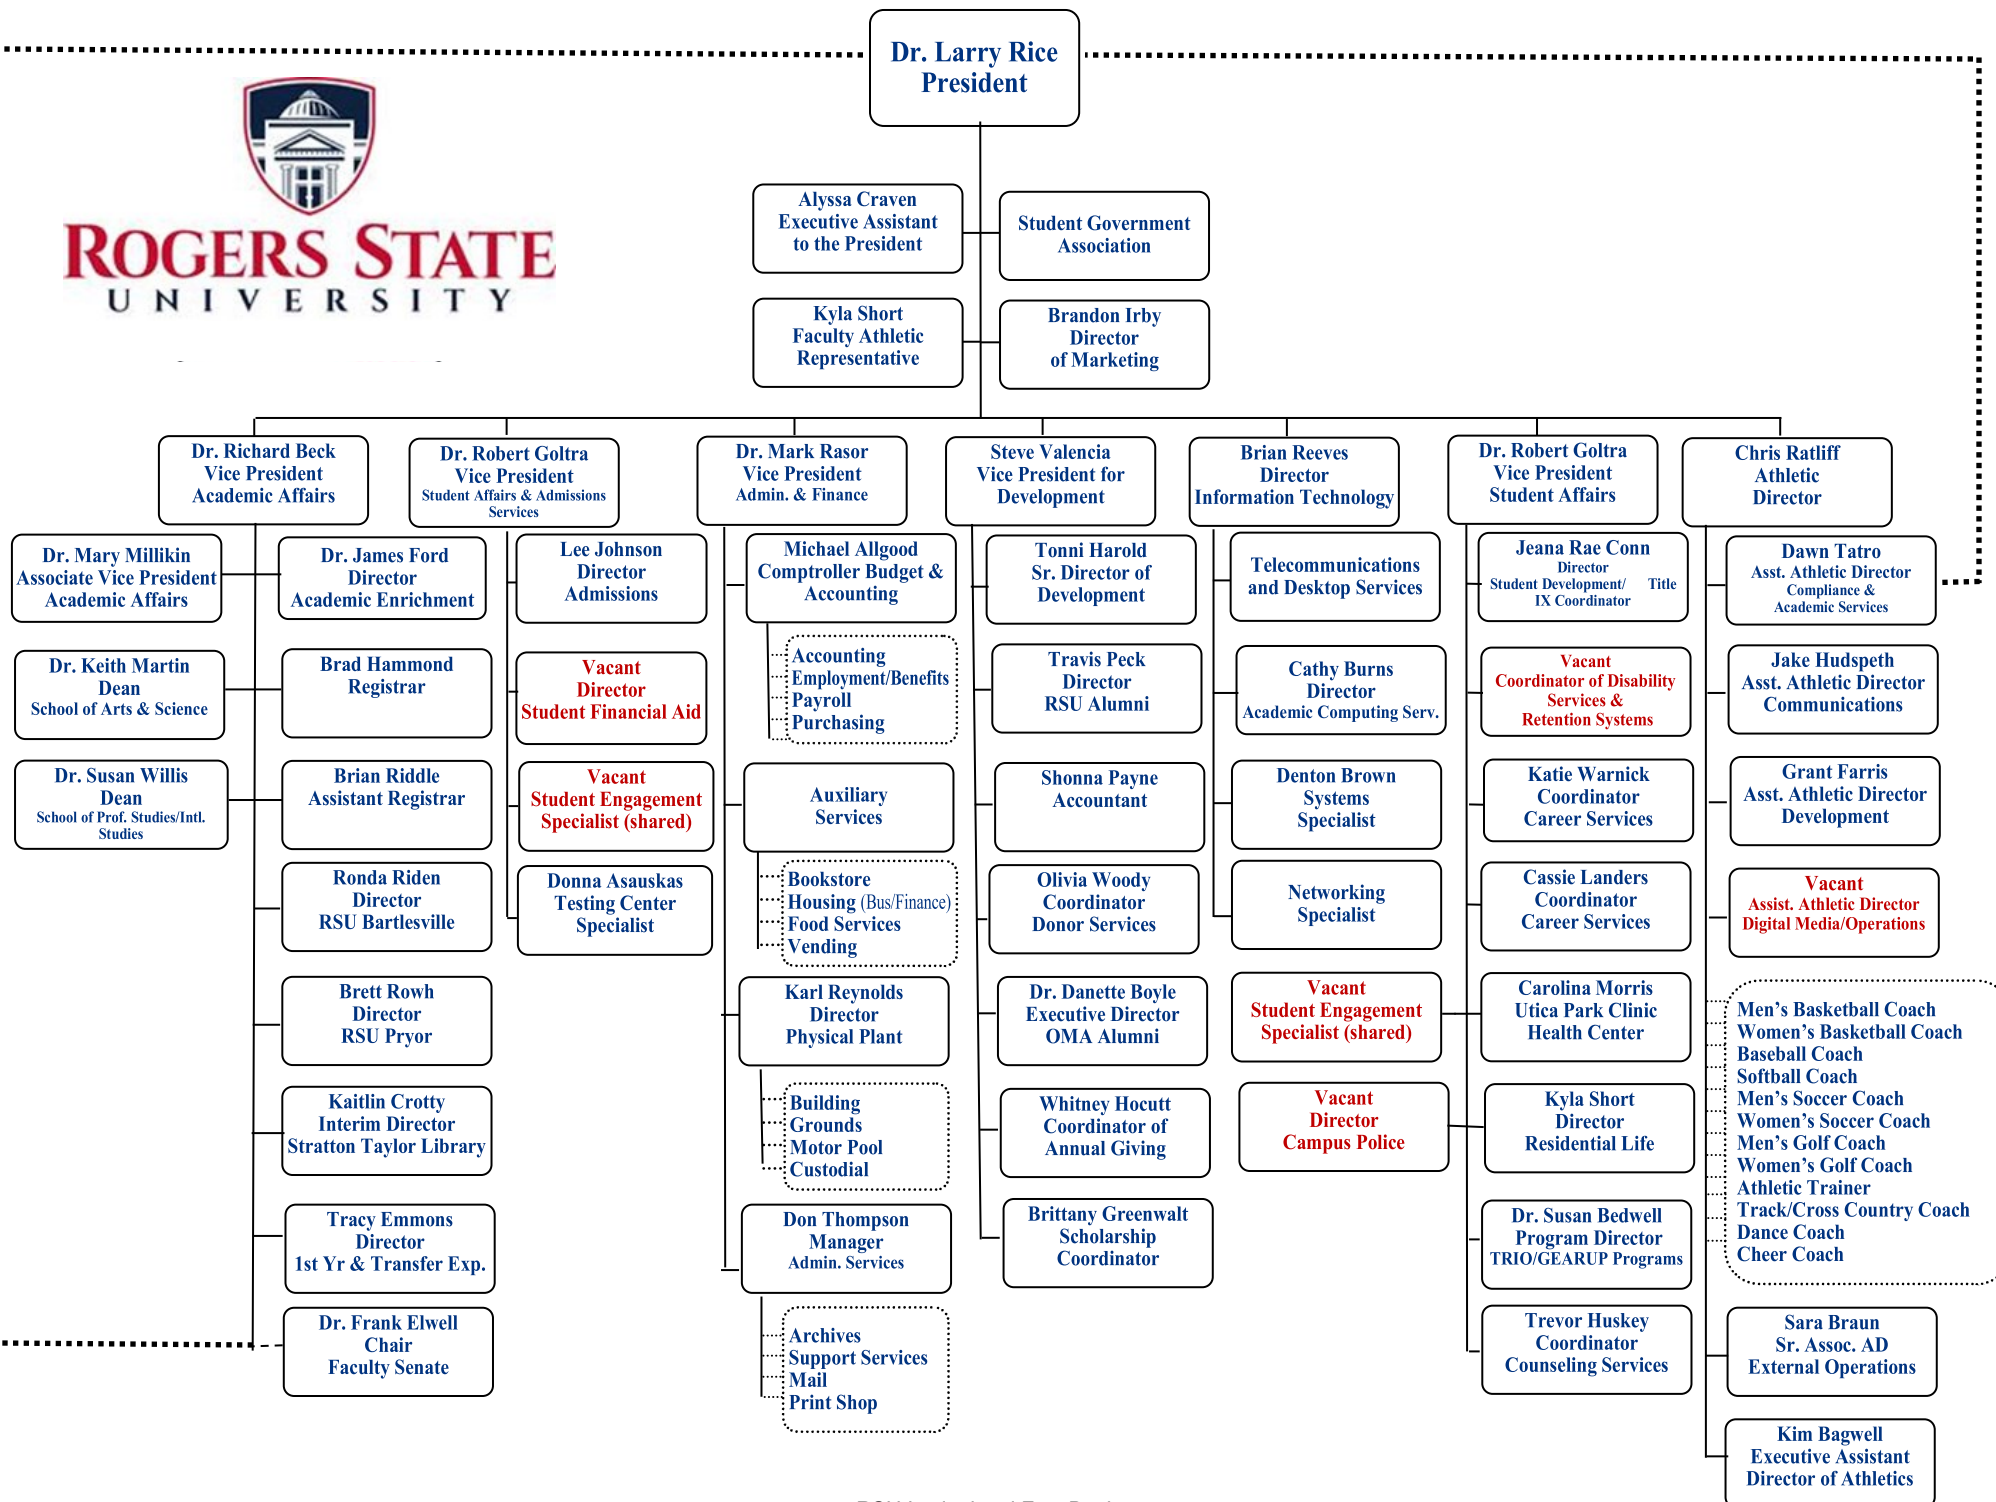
Dr. Larry Rice
President

ROGERS STATE
UNIVERSITY

Alyssa Craven
Executive Assistant
to the President

Student Government
Association

Kyla Short
Faculty Athletic
Representative

Brandon Irby
Director
of Marketing

Dr. Richard Beck
Vice President
Academic Affairs

Dr. Robert Goltra
Vice President
Student Affairs & Admissions
Services

Dr. Mark Rasor
Vice President
Admin. & Finance

Steve Valencia
Vice President for
Development

Brian Reeves
Director
Information Technology

Dr. Robert Goltra
Vice President
Student Affairs

Chris Ratliff
Athletic
Director

Dr. Mary Millikin
Associate Vice President
Academic Affairs

Dr. Keith Martin
Dean
School of Arts & Science

Dr. Susan Willis
Dean
School of Prof. Studies/Intl.
Studies

Dr. James Ford
Director
Academic Enrichment

Brad Hammond
Registrar

Brian Riddle
Assistant Registrar

Ronda Riden
Director
RSU Bartlesville

Brett Rowh
Director
RSU Pryor

Kaitlin Crotty
Interim Director
Stratton Taylor Library

Tracy Emmons
Director
1st Yr & Transfer Exp.

Dr. Frank Elwell
Chair
Faculty Senate

Lee Johnson
Director
Admissions

Vacant
Director
Student Financial Aid

Vacant
Student Engagement
Specialist (shared)

Donna Asauskas
Testing Center
Specialist

Michael Allgood
Comptroller Budget &
Accounting

Accounting
Employment/Benefits
Payroll
Purchasing

Auxiliary
Services

Bookstore
Housing (Bus/Finance)
Food Services
Vending

Karl Reynolds
Director
Physical Plant

Building
Grounds
Motor Pool
Custodial

Don Thompson
Manager
Admin. Services

Archives
Support Services
Mail
Print Shop

Tonni Harold
Sr. Director of
Development

Travis Peck
Director
RSU Alumni

Shonna Payne
Accountant

Olivia Woody
Coordinator
Donor Services

Dr. Danette Boyle
Executive Director
OMA Alumni

Whitney Hocutt
Coordinator of
Annual Giving

Brittany Greenwalt
Scholarship
Coordinator

Telecommunications
and Desktop Services

Cathy Burns
Director
Academic Computing Serv.

Denton Brown
Systems
Specialist

Networking
Specialist

Vacant
Student Engagement
Specialist (shared)

Vacant
Director
Campus Police

Jeana Rae Conn
Director
Student Development/ Title
IX Coordinator

Vacant
Coordinator of Disability
Services &
Retention Systems

Katie Warnick
Coordinator
Career Services

Cassie Landers
Coordinator
Career Services

Carolina Morris
Utica Park Clinic
Health Center

Kyla Short
Director
Residential Life

Dr. Susan Bedwell
Program Director
TRIO/GEARUP Programs

Trevor Huskey
Coordinator
Counseling Services

Dawn Tatro
Asst. Athletic Director
Compliance &
Academic Services

Jake Hudspeth
Asst. Athletic Director
Communications

Grant Farris
Asst. Athletic Director
Development

Vacant
Assist. Athletic Director
Digital Media/Operations

Men’s Basketball Coach
Women’s Basketball Coach
Baseball Coach
Softball Coach
Men’s Soccer Coach
Women’s Soccer Coach
Men’s Golf Coach
Women’s Golf Coach
Athletic Trainer
Track/Cross Country Coach
Dance Coach
Cheer Coach

Sara Braun
Sr. Assoc. AD
External Operations

Kim Bagwell
Executive Assistant
Director of Athletics